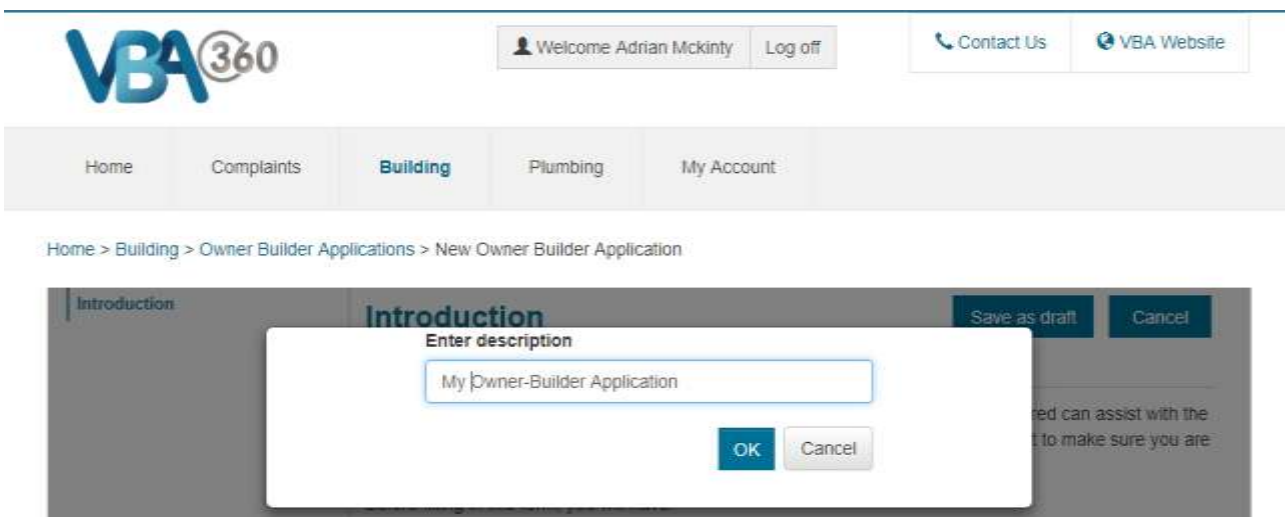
VBA 360

Welcome Adrian Mckinty Log off

Contact Us VBA Website

Home Complaints Building Plumbing My Account

Home > Building > Owner Builder Applications > New Owner Builder Application

Introduction

Introduction

Save as draft Cancel

Enter description

My Owner-Builder Application

OK Cancel

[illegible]red can assist with the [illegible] to make sure you are

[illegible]